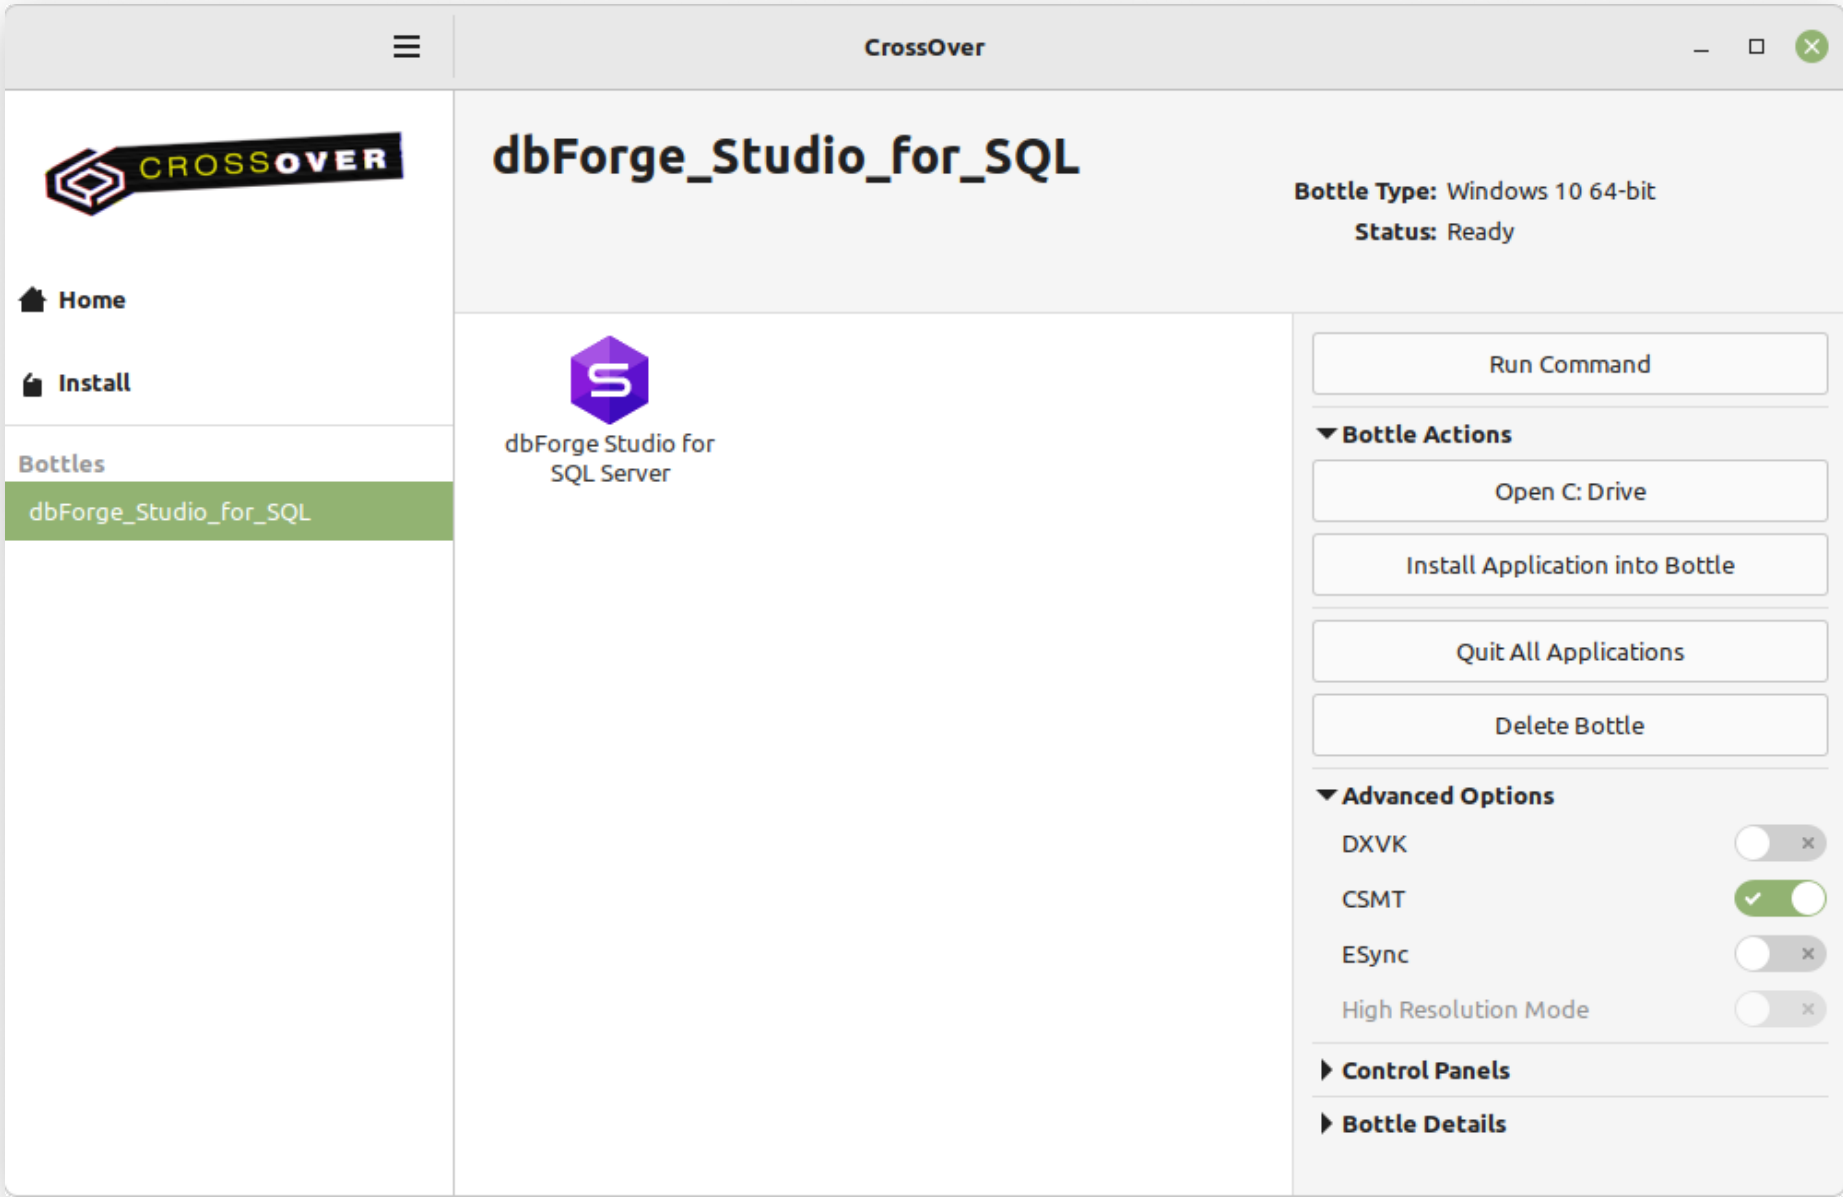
CrossOver

CROSSOVER

Home

Install

Bottles

dbForge_Studio_for_SQL

dbForge_Studio_for_SQL

Bottle Type: Windows 10 64-bit
Status: Ready

dbForge Studio for SQL Server

Run Command

Bottle Actions

Open C: Drive

Install Application into Bottle

Quit All Applications

Delete Bottle

Advanced Options

DXVK

CSMT

ESync

High Resolution Mode

Control Panels

Bottle Details